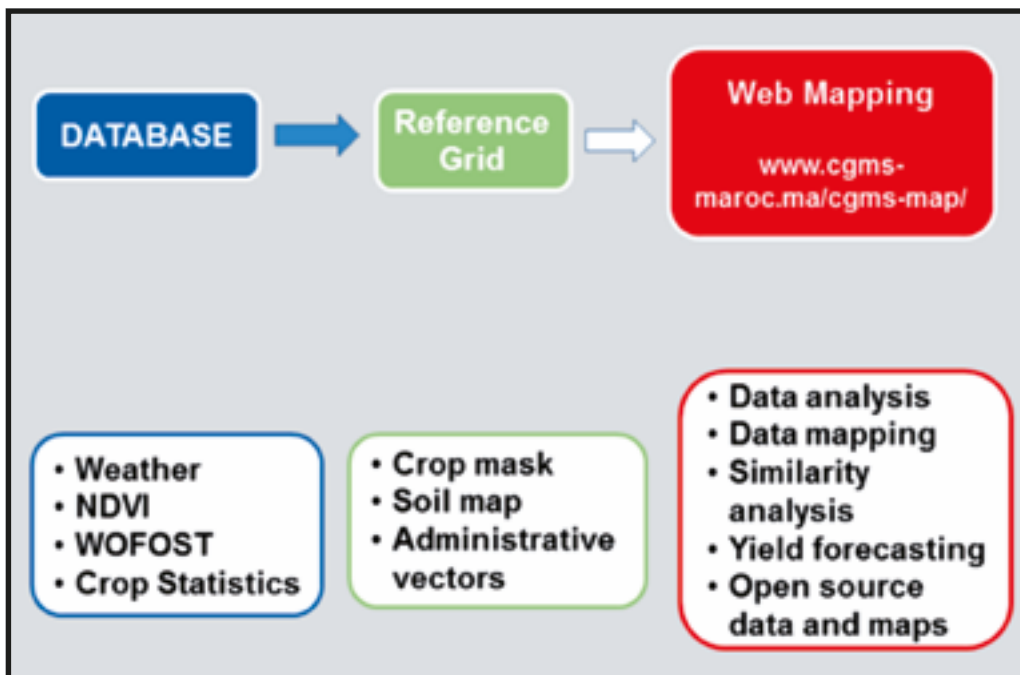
DATABASE

Reference Grid

Web Mapping

www.cgms-maroc.ma/cgms-map/

• Weather
• NDVI
• WOFOST
• Crop Statistics

• Crop mask
• Soil map
• Administrative vectors

• Data analysis
• Data mapping
• Similarity analysis
• Yield forecasting
• Open source data and maps